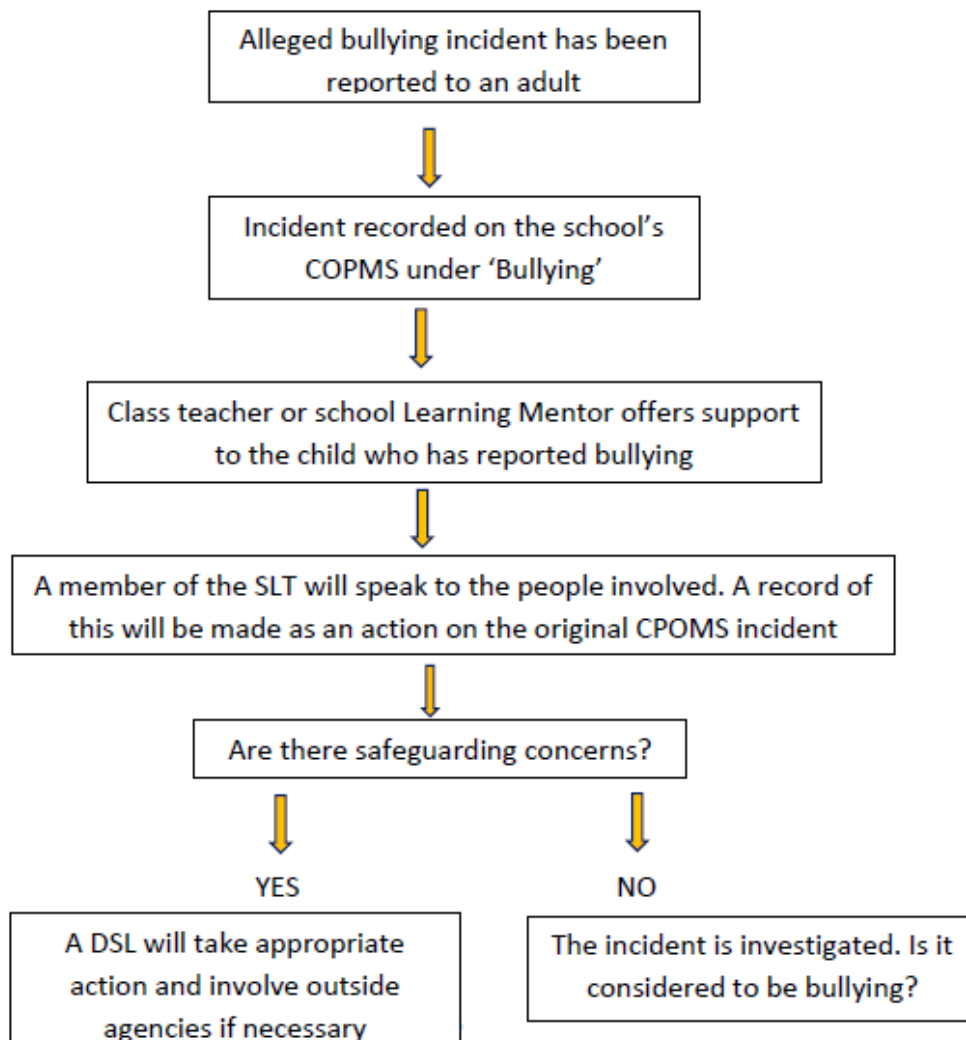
Alleged bullying incident has been reported to an adult

Incident recorded on the school's COPMS under 'Bullying'

Class teacher or school Learning Mentor offers support to the child who has reported bullying

A member of the SLT will speak to the people involved. A record of this will be made as an action on the original CPOMS incident

Are there safeguarding concerns?

YES

NO

A DSL will take appropriate action and involve outside agencies if necessary

The incident is investigated. Is it considered to be bullying?